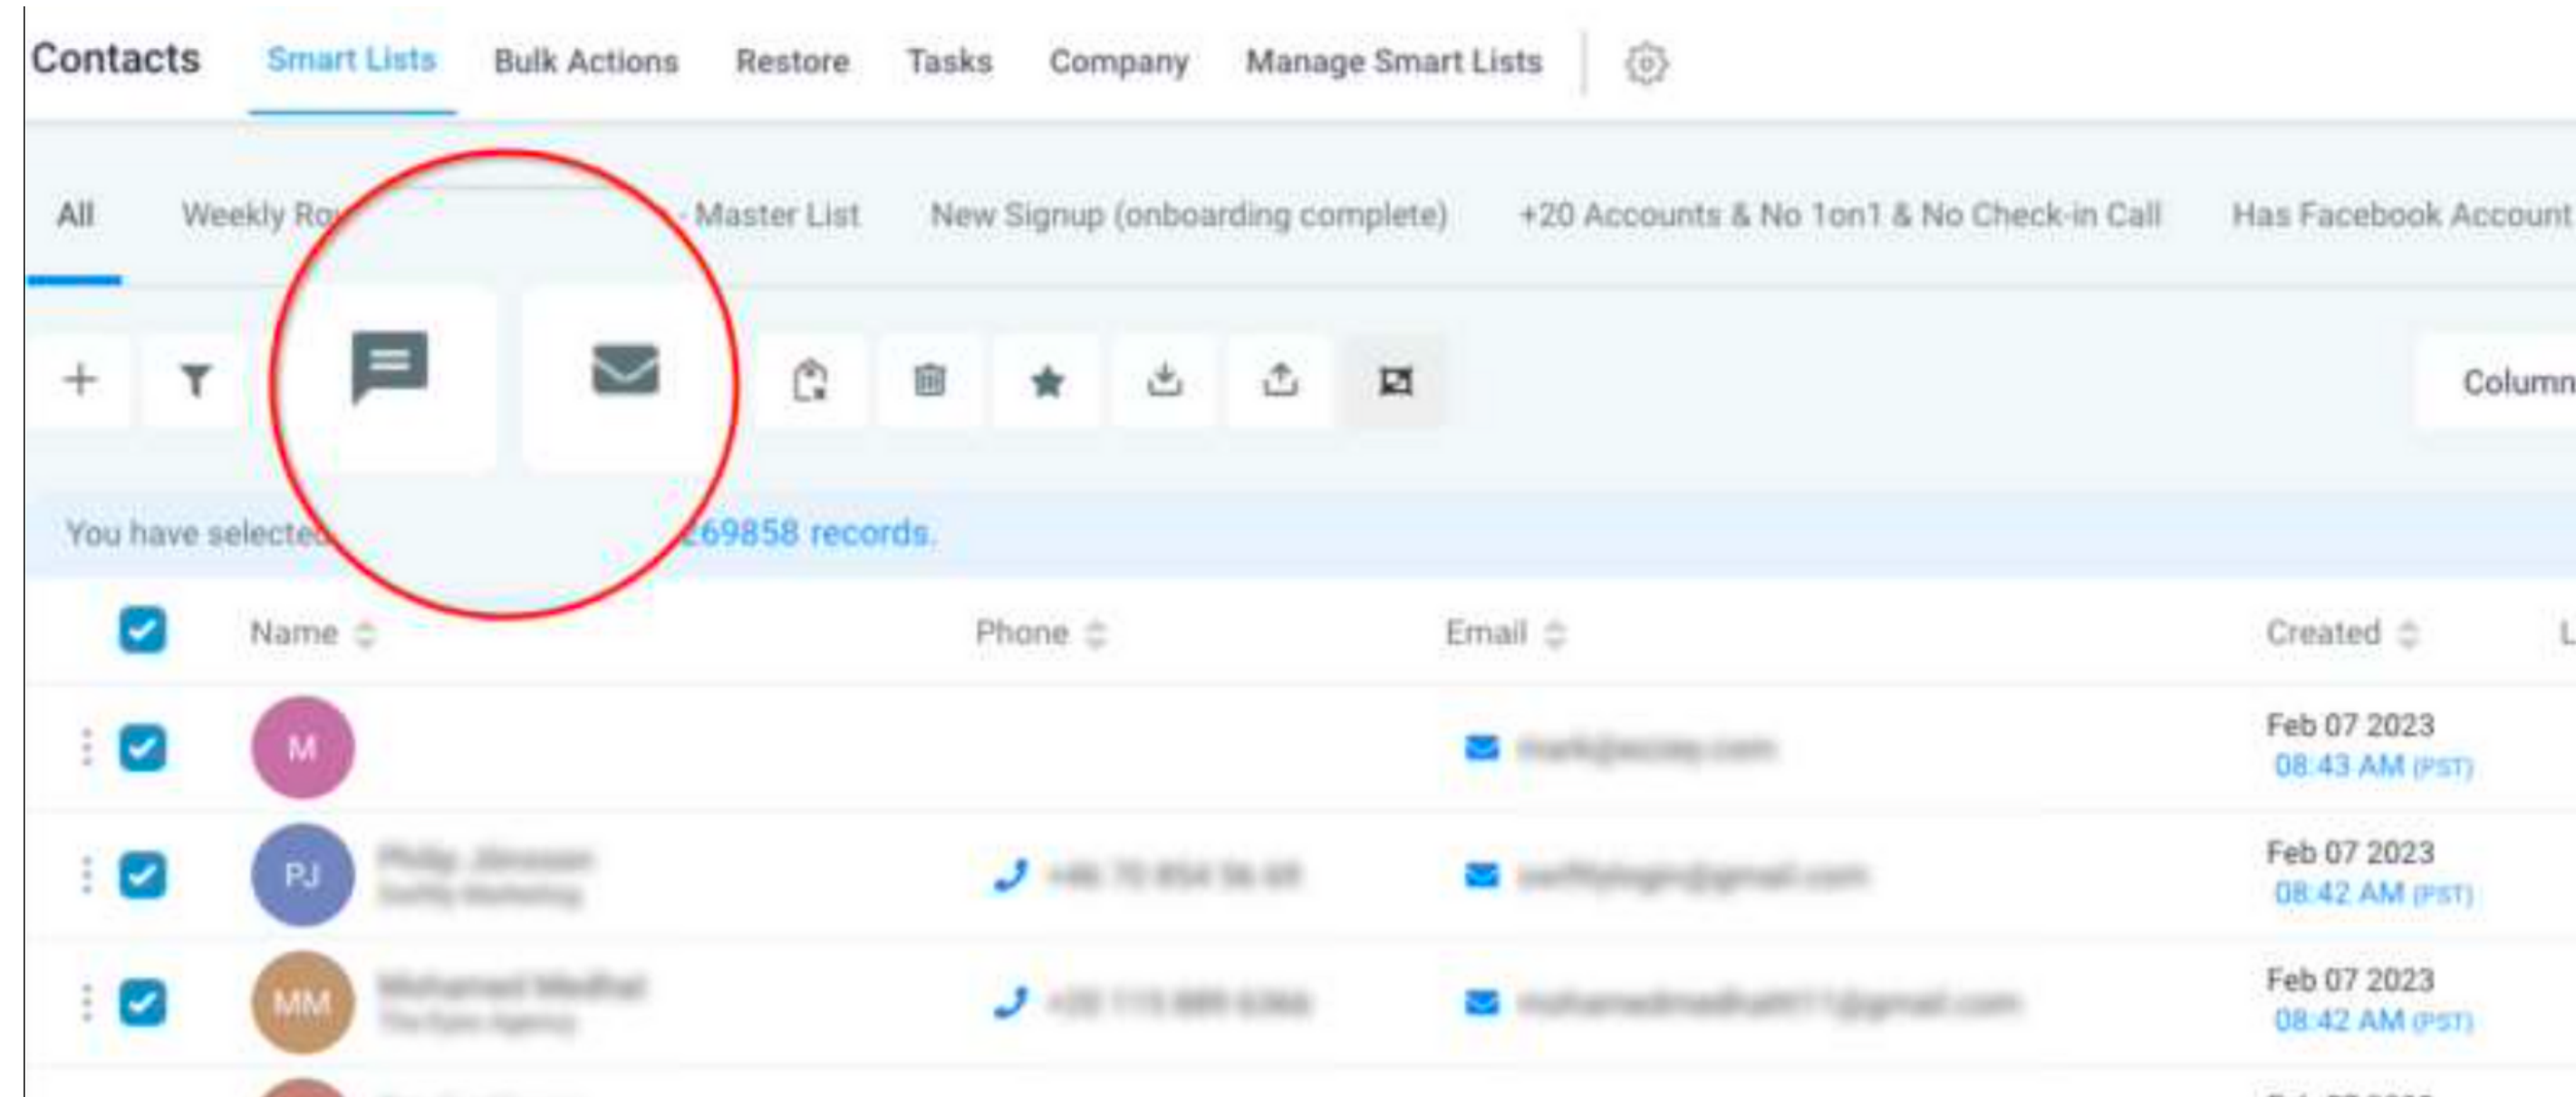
Contacts Smart Lists Bulk Actions Restore Tasks Company Manage Smart Lists

All Weekly Ro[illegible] Master List New Signup (onboarding complete) +20 Accounts & No 1on1 & No Check-in Call Has Facebook Account

Column

You have selected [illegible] 69858 records.

| | Name | Phone | Email | Created | L |
|---|---|---|---|---|---|
| M | | | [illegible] | Feb 07 2023 08:43 AM (PST) | |
| PJ | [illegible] | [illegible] | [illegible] | Feb 07 2023 08:42 AM (PST) | |
| MM | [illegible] | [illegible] | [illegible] | Feb 07 2023 08:42 AM (PST) | |